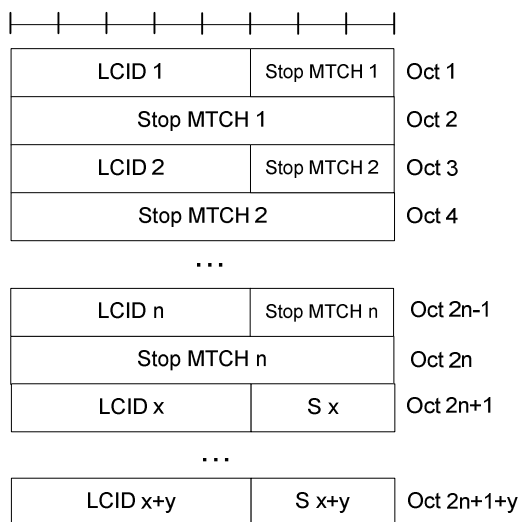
| | | |
|---|---|---|
| LCID 1 | Stop MTCH 1 | Oct 1 |
| Stop MTCH 1 | | Oct 2 |
| LCID 2 | Stop MTCH 2 | Oct 3 |
| Stop MTCH 2 | | Oct 4 |

...

| | | |
|---|---|---|
| LCID n | Stop MTCH n | Oct 2n-1 |
| Stop MTCH n | | Oct 2n |
| LCID x | S x | Oct 2n+1 |

...

| | | |
|---|---|---|
| LCID x+y | S x+y | Oct 2n+1+y |